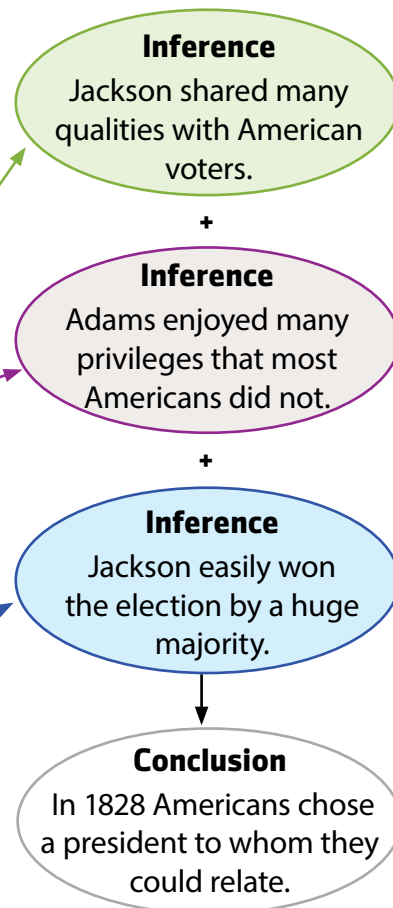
Inference
Jackson shared many qualities with American voters.

+

Inference
Adams enjoyed many privileges that most Americans did not.

+

Inference
Jackson easily won the election by a huge majority.

Conclusion
In 1828 Americans chose a president to whom they could relate.